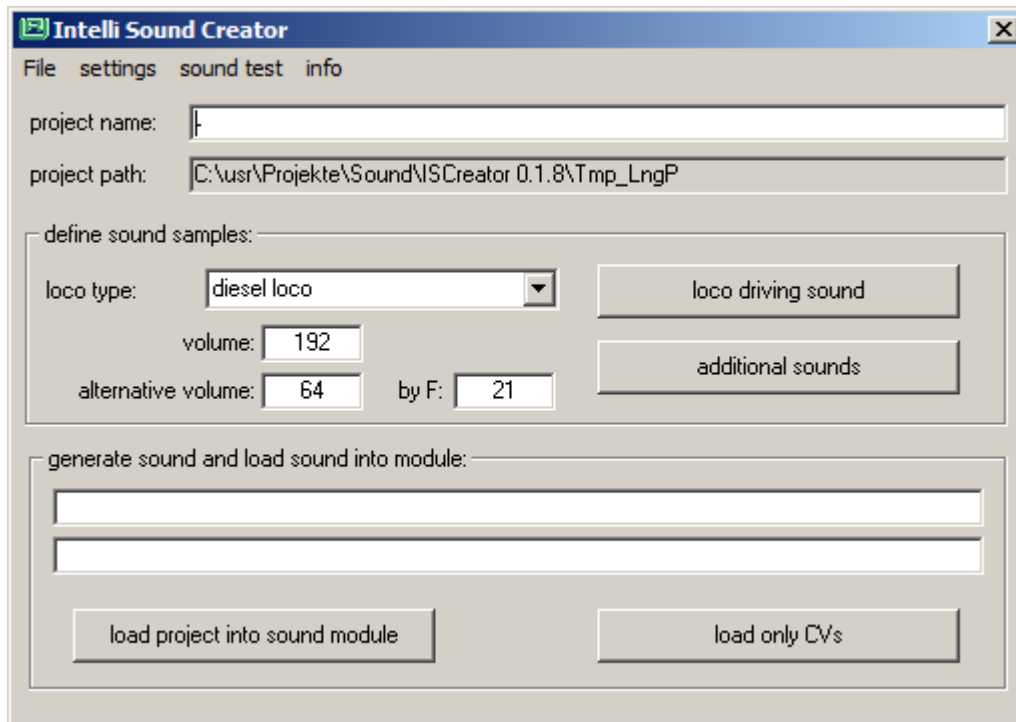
Intelli Sound Creator

File settings sound test info

project name:

project path: C:\usr\Projekte\Sound\ISCreator 0.1.8\Tmp_LngP

define sound samples:

loco type: diesel loco

loco driving sound

volume: 192

additional sounds

alternative volume: 64 by F: 21

generate sound and load sound into module:

load project into sound module

load only CVs